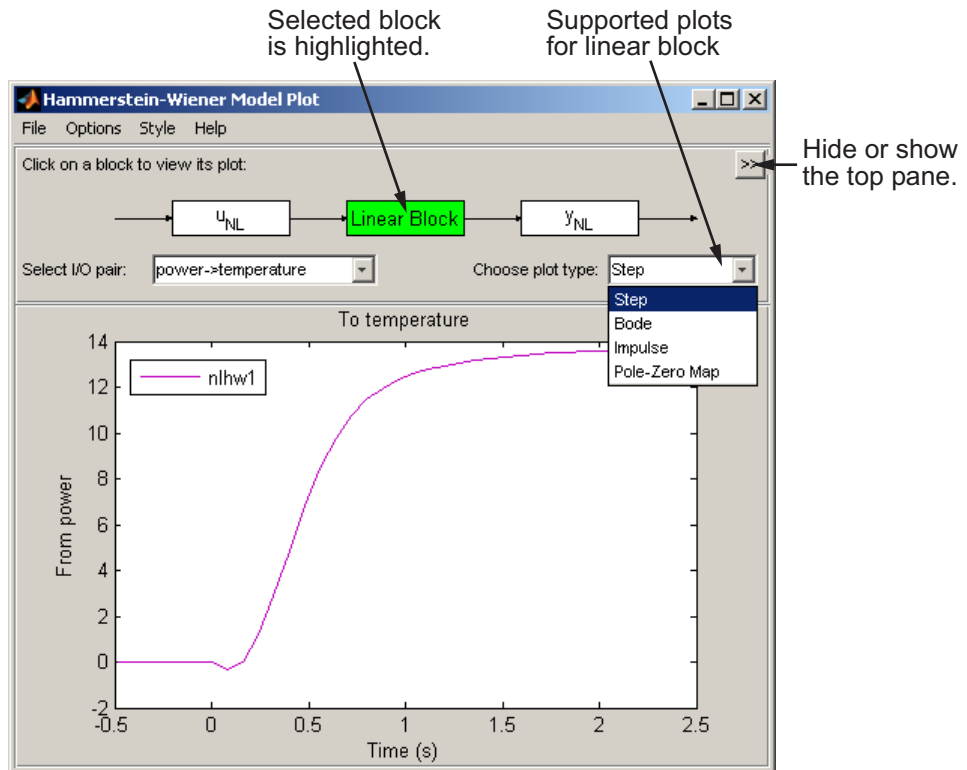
Selected block is highlighted.

Supported plots for linear block

Hammerstein-Wiener Model Plot

File Options Style Help

Click on a block to view its plot:

>>

Hide or show the top pane.

$u_{NL}$

Linear Block

$y_{NL}$

Select I/O pair: power->temperature

Choose plot type: Step

Step
Bode
Impulse
Pole-Zero Map

To temperature

nlhw1

From power

14
12
10
8
6
4
2
0
-2

-0.5 0 0.5 1 1.5 2 2.5

Time (s)